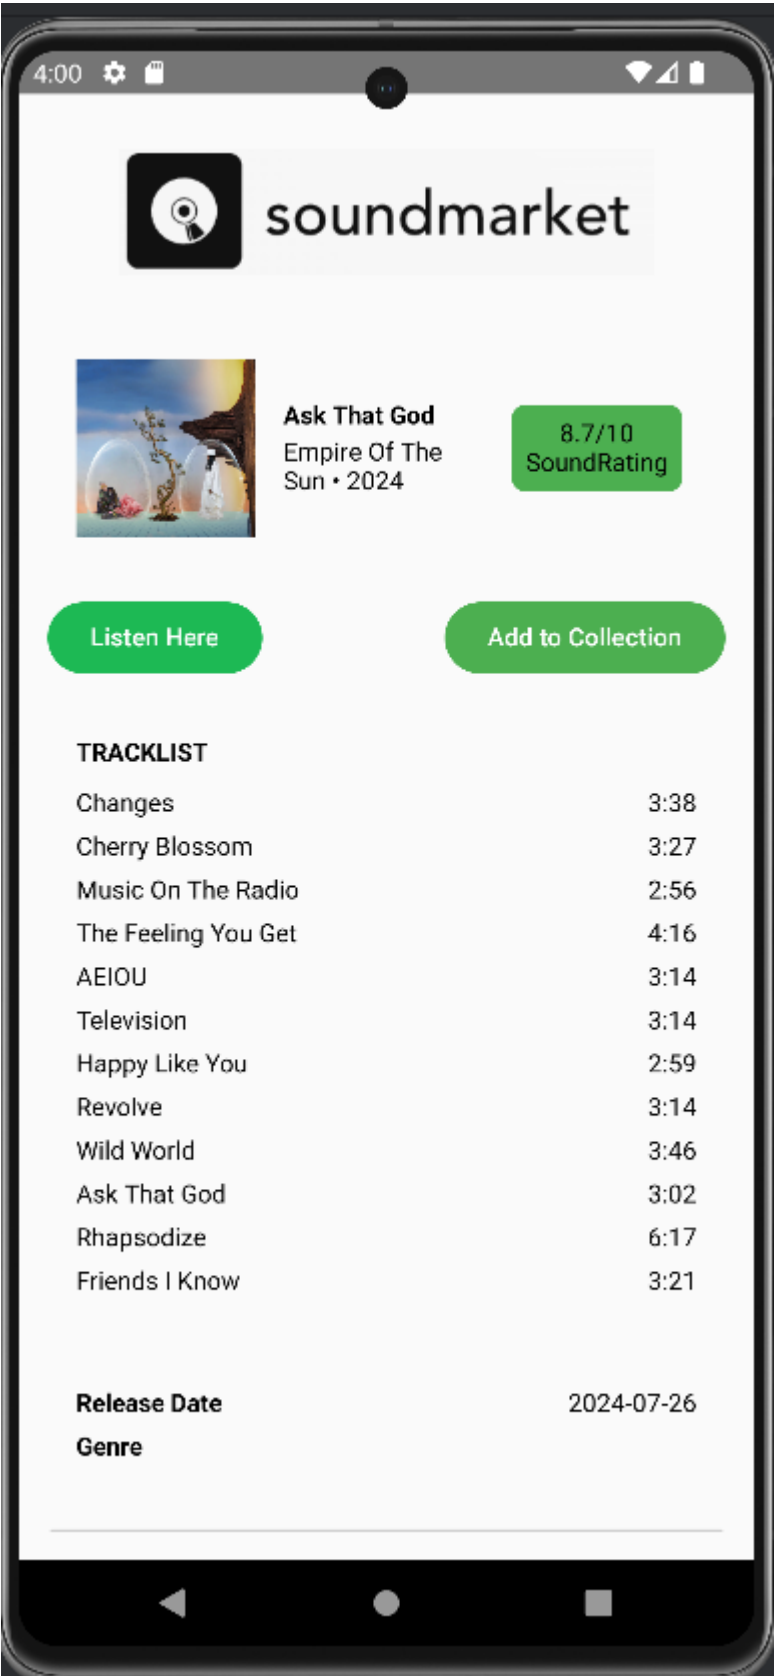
4:00

soundmarket

Ask That God
Empire Of The Sun • 2024

8.7/10
SoundRating

Listen Here

Add to Collection

TRACKLIST

| | |
|---|---|
| Changes | 3:38 |
| Cherry Blossom | 3:27 |
| Music On The Radio | 2:56 |
| The Feeling You Get | 4:16 |
| AEIOU | 3:14 |
| Television | 3:14 |
| Happy Like You | 2:59 |
| Revolve | 3:14 |
| Wild World | 3:46 |
| Ask That God | 3:02 |
| Rhapsodize | 6:17 |
| Friends I Know | 3:21 |

Release Date 2024-07-26
Genre